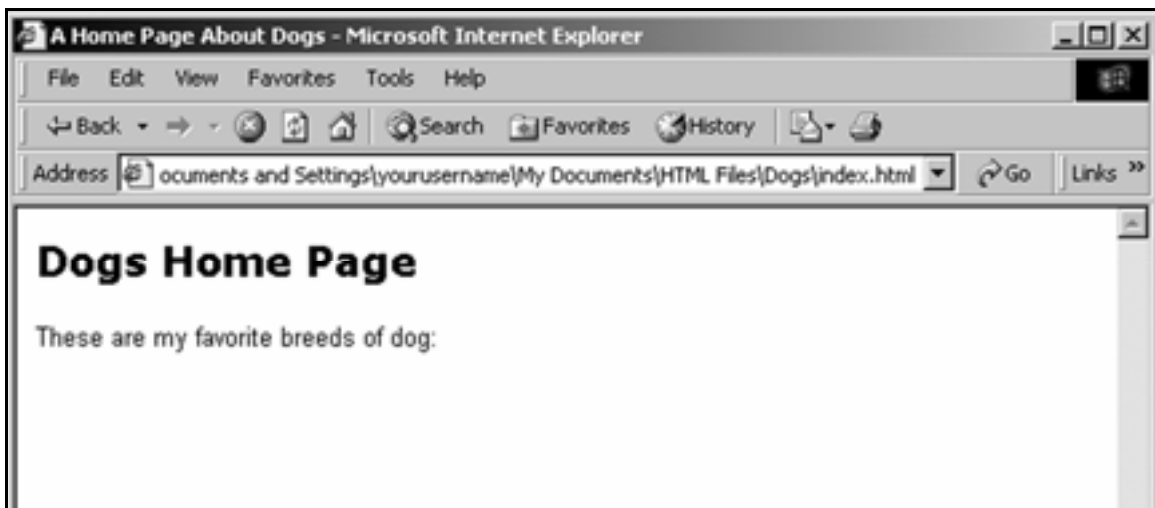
A Home Page About Dogs - Microsoft Internet Explorer

File Edit View Favorites Tools Help

Back Search Favorites History

Address ocuments and Settings\yourusername\My Documents\HTML Files\Dogs\index.html Go Links »

Dogs Home Page

These are my favorite breeds of dog: